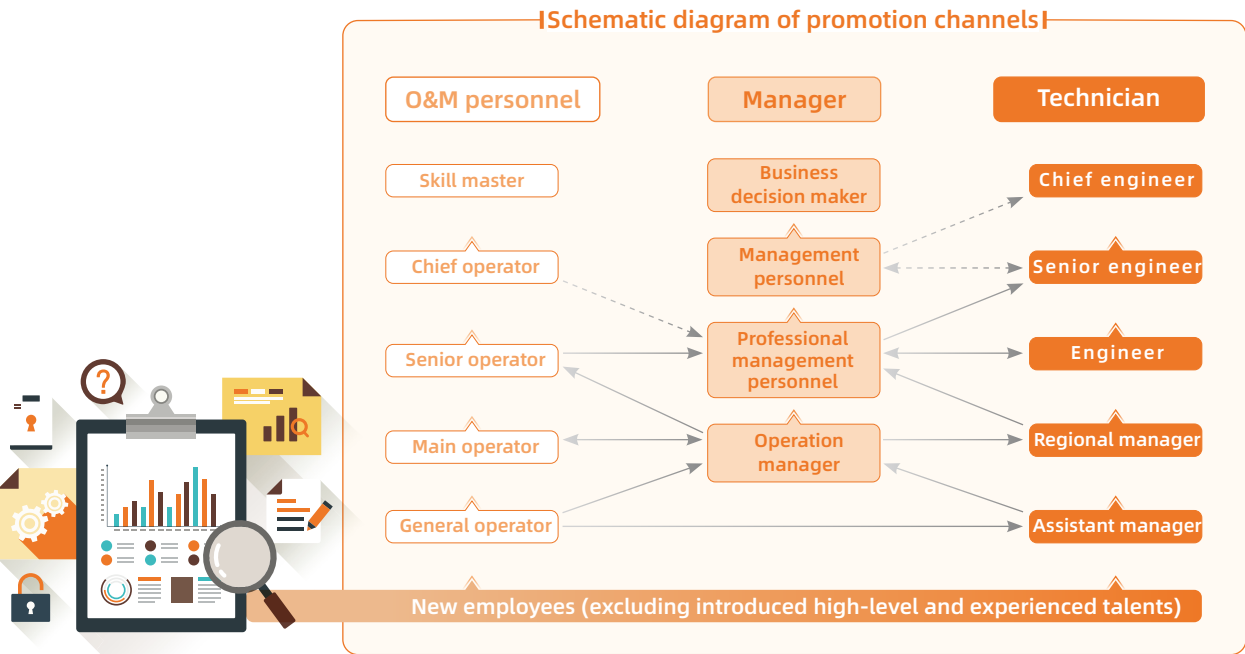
Schematic diagram of promotion channels

O&M personnel

Manager

Technician

Skill master

Business decision maker

Chief engineer

Chief operator

Management personnel

Senior engineer

Senior operator

Professional management personnel

Engineer

Main operator

Operation manager

Regional manager

General operator

Assistant manager

New employees (excluding introduced high-level and experienced talents)